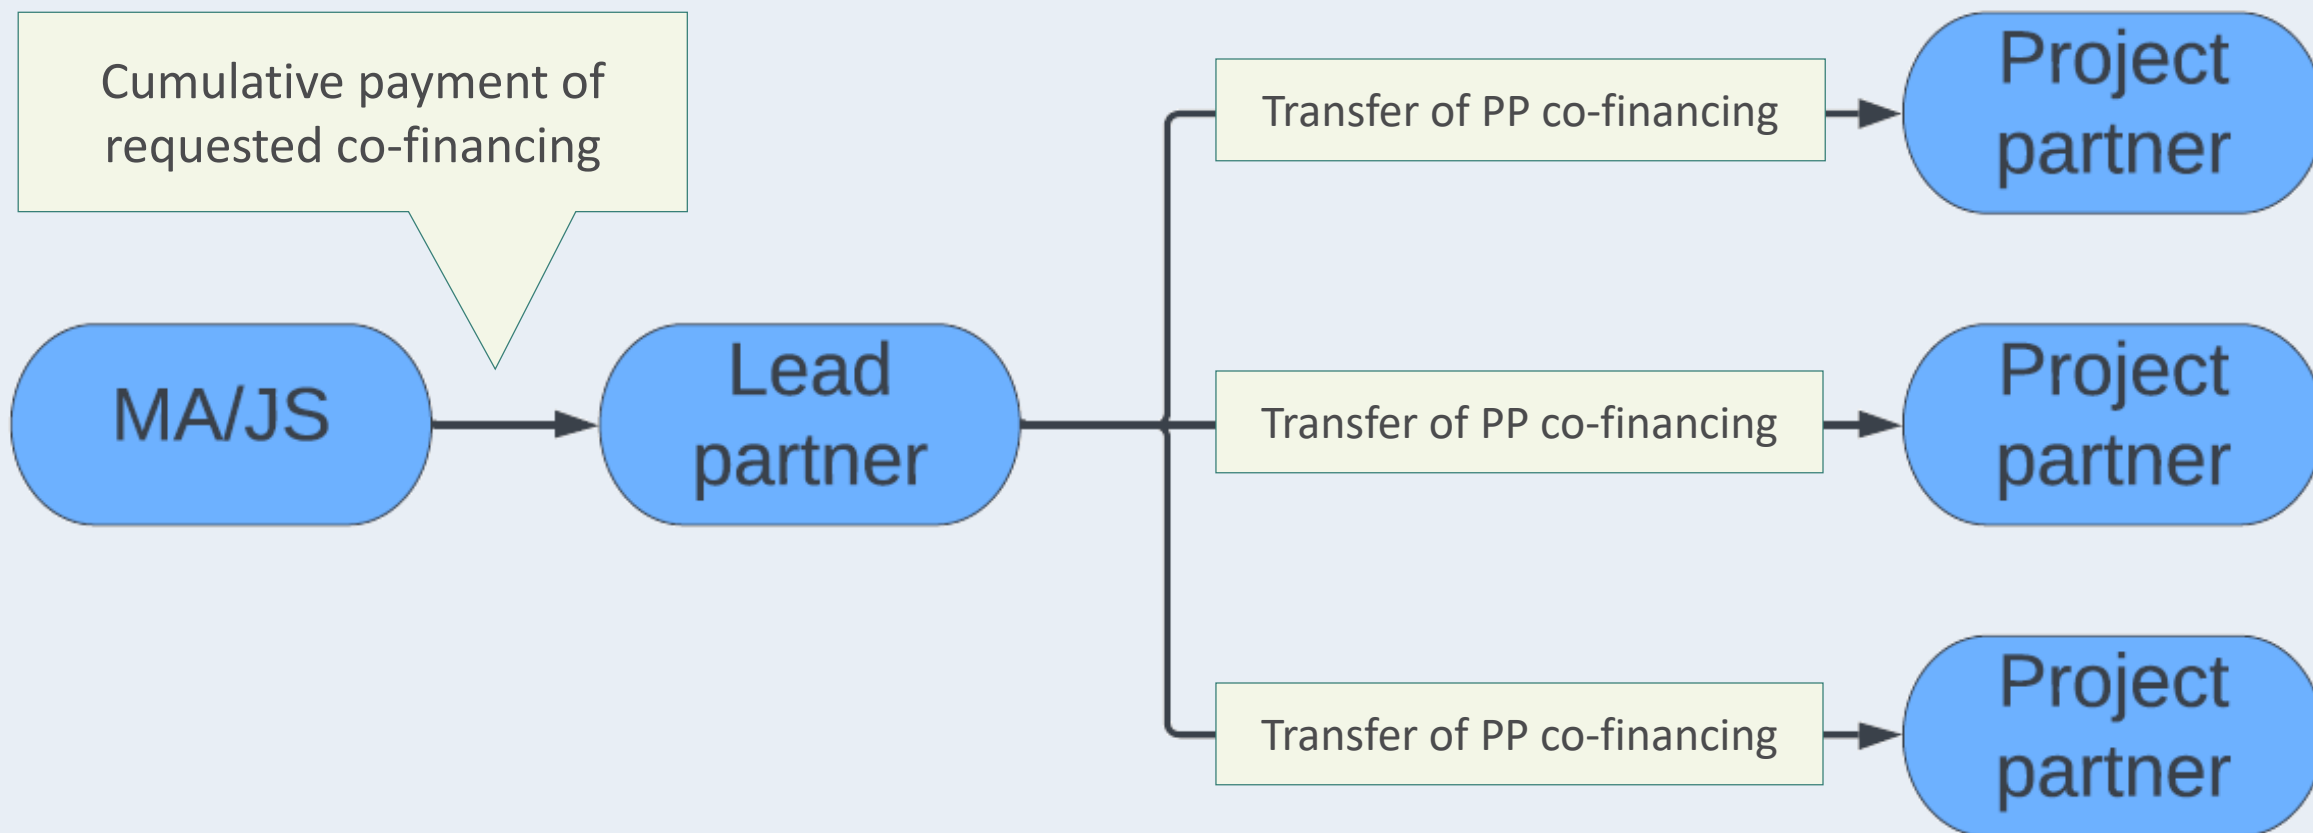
Cumulative payment of requested co-financing

MA/JS

Lead partner

Transfer of PP co-financing

Project partner

Transfer of PP co-financing

Project partner

Transfer of PP co-financing

Project partner